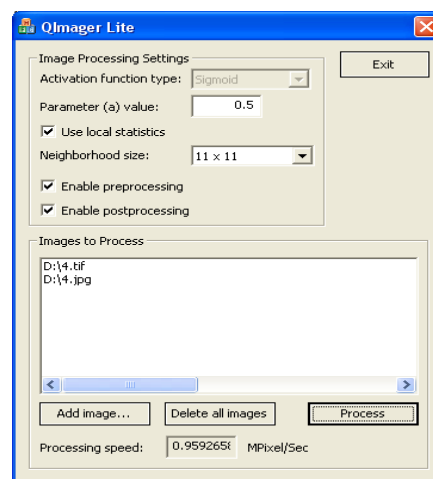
QImager Lite

Image Processing Settings

Activation function type: Sigmoid

Parameter (a) value: 0.5

Use local statistics

Neighborhood size: 11 x 11

Enable preprocessing

Enable postprocessing

Exit

Images to Process

D:\4.tif
D:\4.jpg

Add image...

Delete all images

Process

Processing speed: 0.9592658 MPixel/Sec